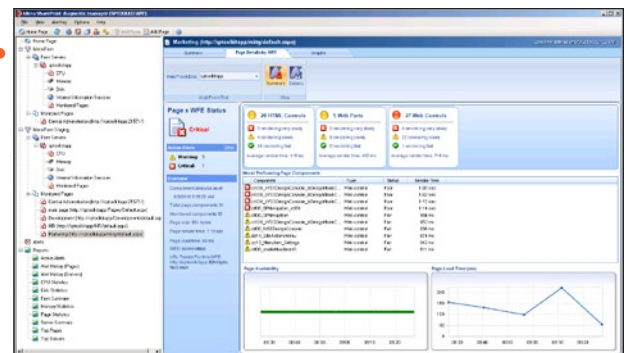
Microsoft SharePoint diagnostic manager (SPDIAG-WFE)
File View Monitor Options Help

Marketing (http://sptoolkitapp/mktg/default.aspx)

Summary
Page Breakdown: WFE
Graphs

Page x WFE Status

Critical

Active Alerts
Warning 1
Critical 1

Summary

20 HTML Controls
5 Web Parts
27 Web Controls

Most Performing Page Components

| Component | Type | Status | Render Time |
|---|---|---|---|
| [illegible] | Web control | Fair | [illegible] |
| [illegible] | Web control | Fair | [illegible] |
| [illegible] | Web control | Fair | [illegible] |
| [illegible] | Web control | Fair | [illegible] |
| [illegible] | Web control | Fair | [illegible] |
| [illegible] | Web control | Fair | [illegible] |
| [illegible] | Web control | Fair | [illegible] |
| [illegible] | Web control | Fair | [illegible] |
| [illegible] | Web control | Fair | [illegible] |
| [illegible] | Web control | Fair | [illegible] |

Page Availability
Page Load Time (ms)

Home Page
Alerts
Reports
Active Alerts
CPU Statistics
Disk Statistics
Farm Summary
Memory Statistics
Page Statistics
Server Summary
Top Pages
Top Servers